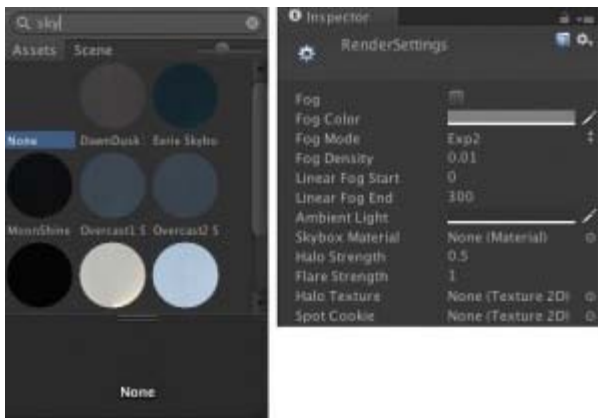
sky

Assets Scene

None DawnDusk Eerie Skybo

MoonShine Overcast1 S Overcast2 S

None

Inspector

RenderSettings

| | |
|---|---|
| Fog | |
| Fog Color | |
| Fog Mode | Exp2 |
| Fog Density | 0.01 |
| Linear Fog Start | 0 |
| Linear Fog End | 300 |
| Ambient Light | |
| Skybox Material | None (Material) |
| Halo Strength | 0.5 |
| Flare Strength | 1 |
| Halo Texture | None (Texture 2D) |
| Spot Cookie | None (Texture 2D) |